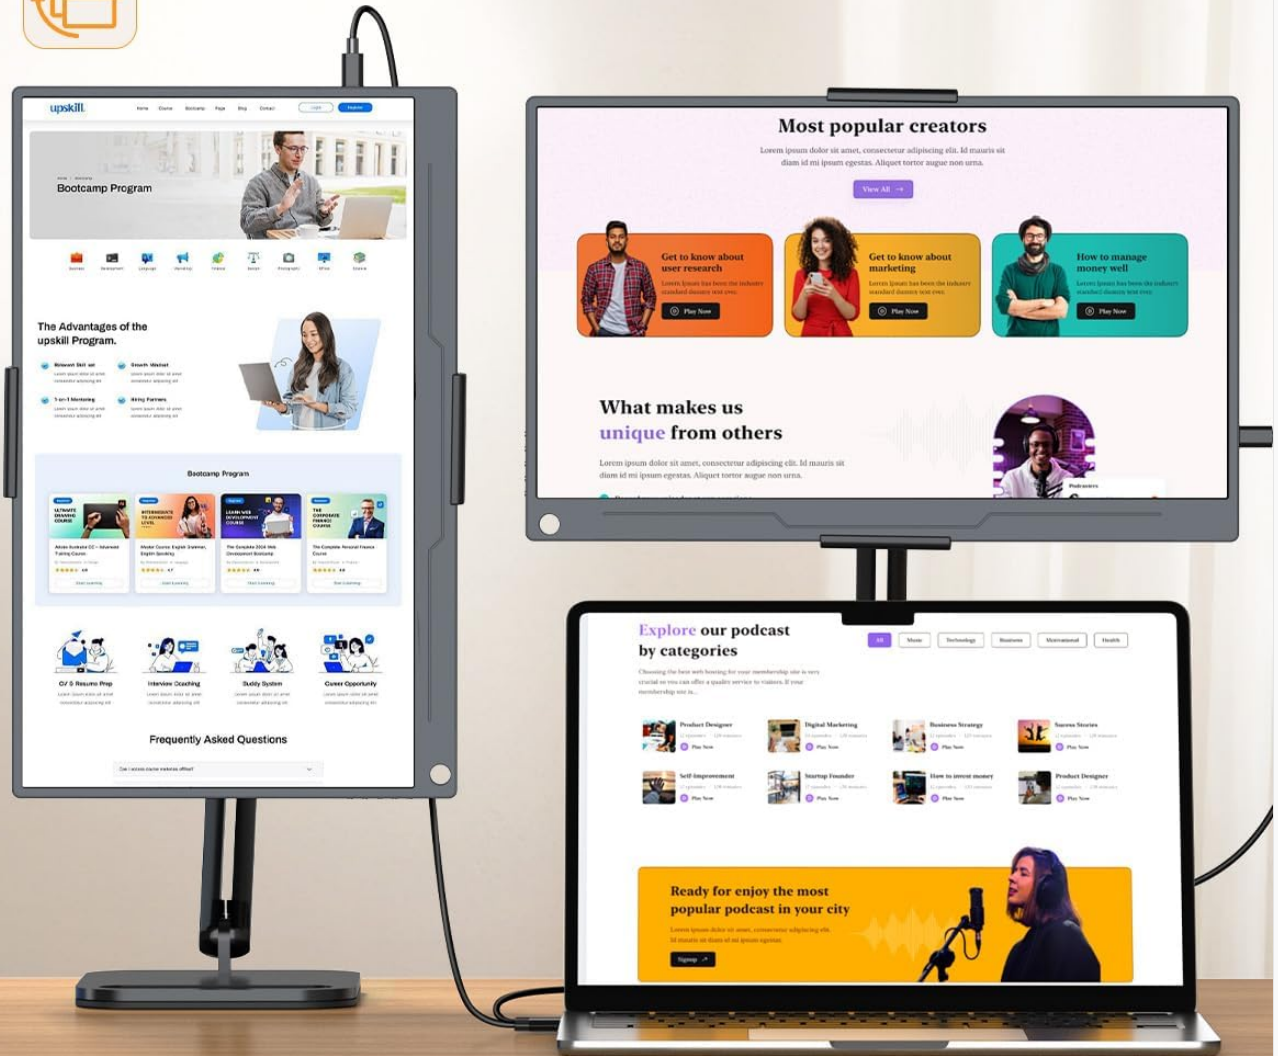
upskill

Bootcamp Program

The Advantages of the upskill Program.

Bootcamp Program

CV & Resume Prep

Interview Coaching

Buddy System

Career Opportunity

Frequently Asked Questions

Most popular creators

Lorem ipsum dolor sit amet, consectetur adipiscing elit. Id mauris sit diam id mi ipsum egestas. Aliquet tortor augue non urna.

View All →

Get to know about user research

Play Now

Get to know about marketing

Play Now

How to manage money well

Play Now

What makes us unique from others

Lorem ipsum dolor sit amet, consectetur adipiscing elit. Id mauris sit diam id mi ipsum egestas. Aliquet tortor augue non urna.

Explore our podcast by categories

All

Music

Technology

Business

Motivational

Health

Product Designer

Digital Marketing

Business Strategy

Success Stories

Self-Improvement

Startup Founder

How to invest money

Product Designer

Ready for enjoy the most popular podcast in your city

Signup ↗